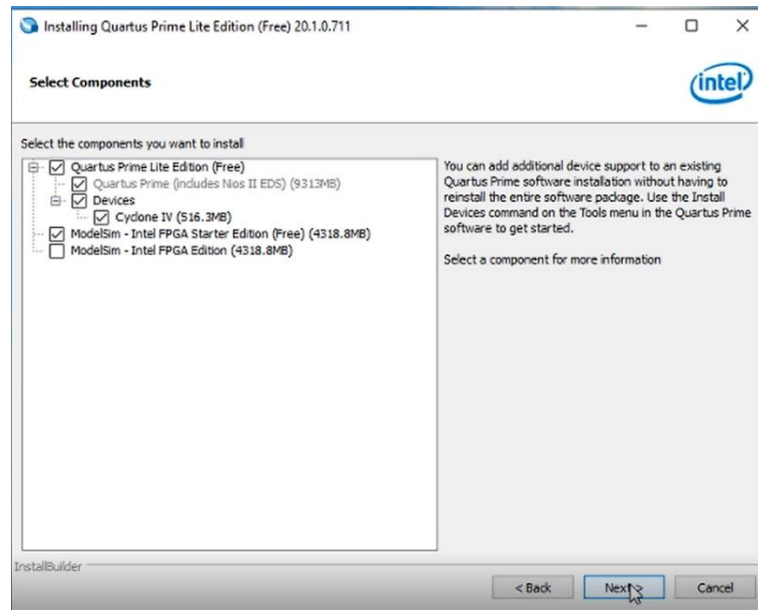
Installing Quartus Prime Lite Edition (Free) 20.1.0.711

Select Components

intel

Select the components you want to install

Quartus Prime Lite Edition (Free)
Quartus Prime (includes Nios II EDS) (9313MB)
Devices
Cyclone IV (516.3MB)
ModelSim - Intel FPGA Starter Edition (Free) (4318.8MB)
ModelSim - Intel FPGA Edition (4318.8MB)

You can add additional device support to an existing Quartus Prime software installation without having to reinstall the entire software package. Use the Install Devices command on the Tools menu in the Quartus Prime software to get started.

Select a component for more information

InstallBuilder

< Back

Next >

Cancel